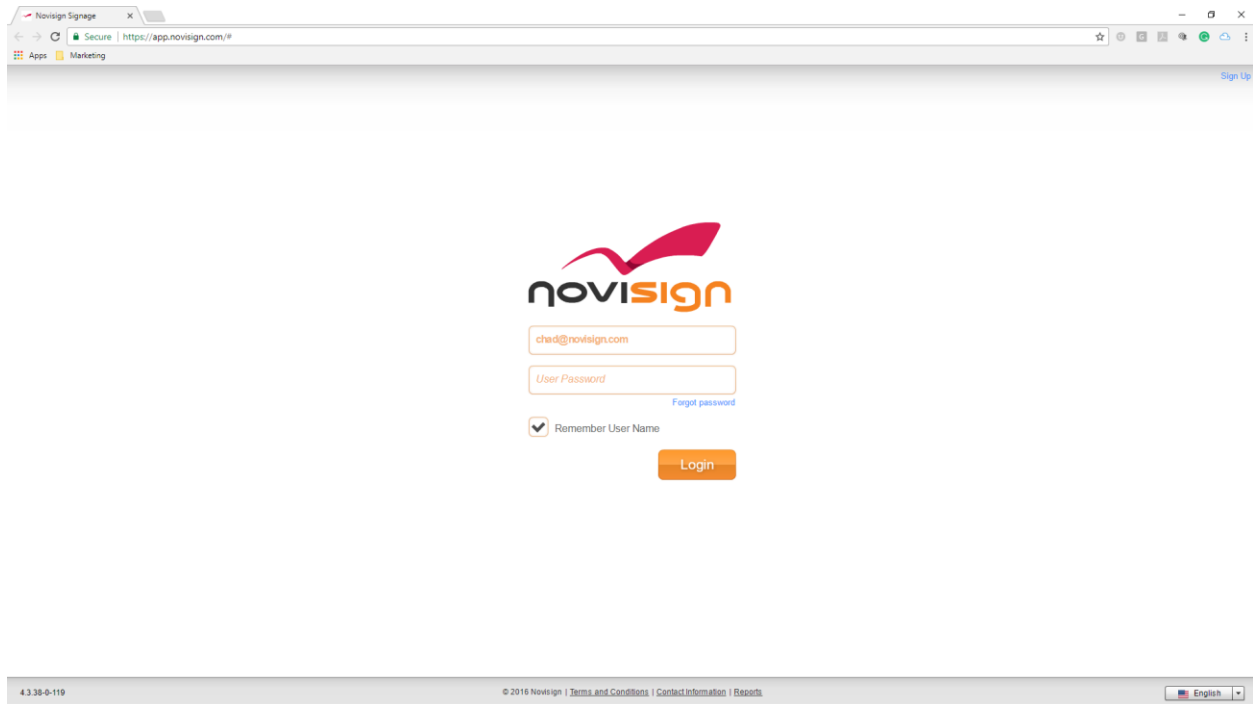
Novisign Signage ×

Secure | https://app.novisign.com/#

Apps Marketing

Sign Up

novisign

chad@novisign.com

User Password

Forgot password

Remember User Name

Login

4.3.38-0-119

© 2016 Novisign | Terms and Conditions | Contact Information | Reports

English